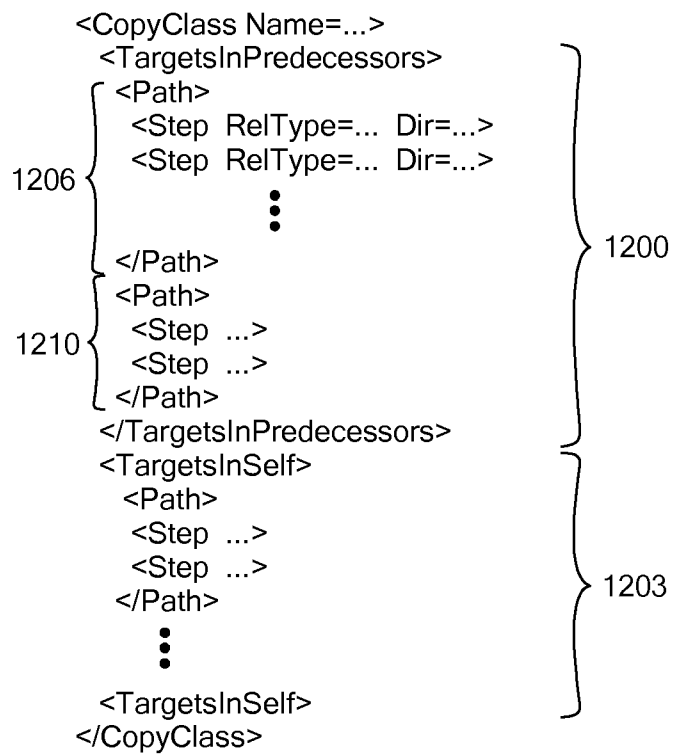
<CopyClass Name=...>
<TargetsInPredecessors>
<Path>
<Step RelType=... Dir=...>
<Step RelType=... Dir=...>
⋮
</Path>
<Path>
<Step ...>
<Step ...>
</Path>
</TargetsInPredecessors>
<TargetsInSelf>
<Path>
<Step ...>
<Step ...>
</Path>
⋮
<TargetsInSelf>
</CopyClass>

1206
1210
1200
1203